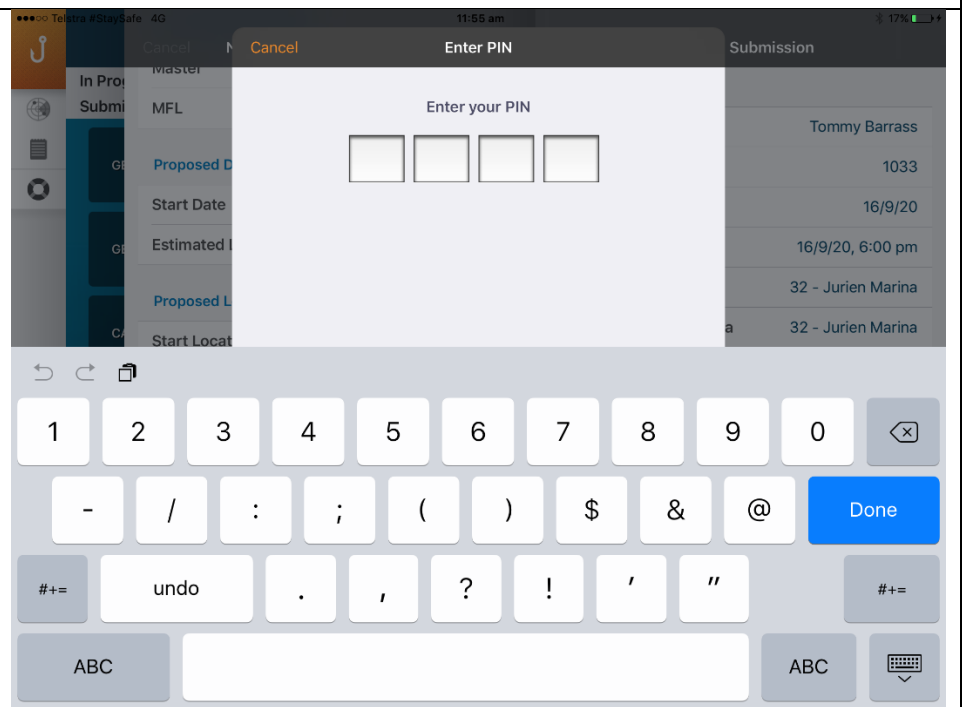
●●●○○ Telstra #StaySafe 4G 11:55 am 17%

Cancel N Submission

In Prog
Submi

Master
MFL Tommy Barrass
1033
Proposed D
Start Date 16/9/20
Estimated 16/9/20, 6:00 pm
Proposed L 32 - Jurien Marina
Start Locat a 32 - Jurien Marina

GE
GE
CA

Cancel Enter PIN

Enter your PIN

1 2 3 4 5 6 7 8 9 0
- / : ; ( ) $ & @ Done
#+= undo . , ? ! ' " #+=
ABC ABC